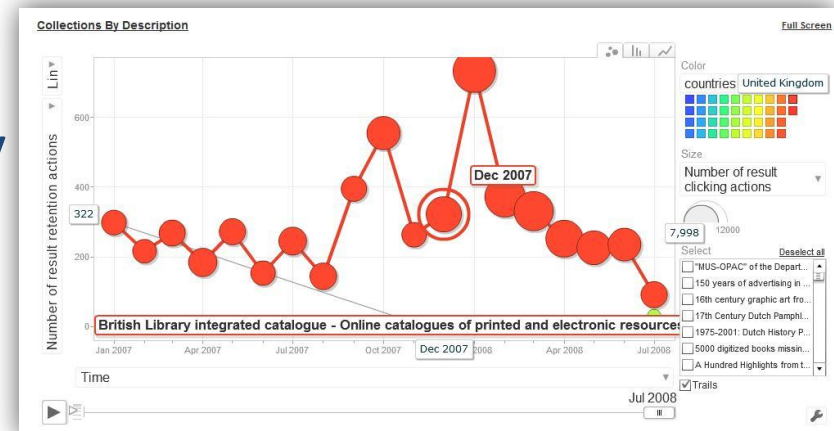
Collections By Description

Full Screen

Lin

Number of result retention actions

600

400

322

200

0

Dec 2007

British Library integrated catalogue - Online catalogues of printed and electronic resources

Jan 2007

Apr 2007

Jul 2007

Oct 2007

Dec 2007

2008

Apr 2008

Jul 2008

Time

Jul 2008

Color

countries

United Kingdom

Size

Number of result clicking actions

12000

7,998

Select

Deselect all

"MUS-OPAC" of the Depart...

150 years of advertising in ...

16th century graphic art fro...

17th Century Dutch Pamphl...

1975-2001: Dutch History P...

5000 digitized books missin...

A Hundred Highlights from t...

Trails